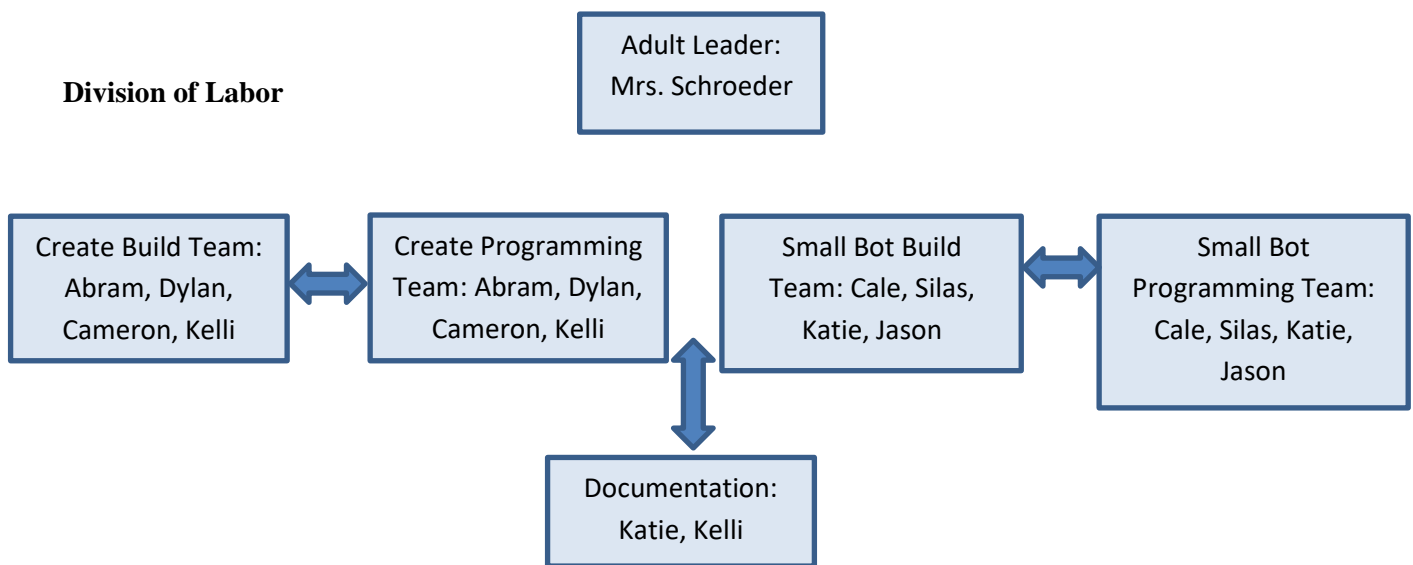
**Division of Labor**

Adult Leader: Mrs. Schroeder

Create Build Team: Abram, Dylan, Cameron, Kelli

Create Programming Team: Abram, Dylan, Cameron, Kelli

Small Bot Build Team: Cale, Silas, Katie, Jason

Small Bot Programming Team: Cale, Silas, Katie, Jason

Documentation: Katie, Kelli